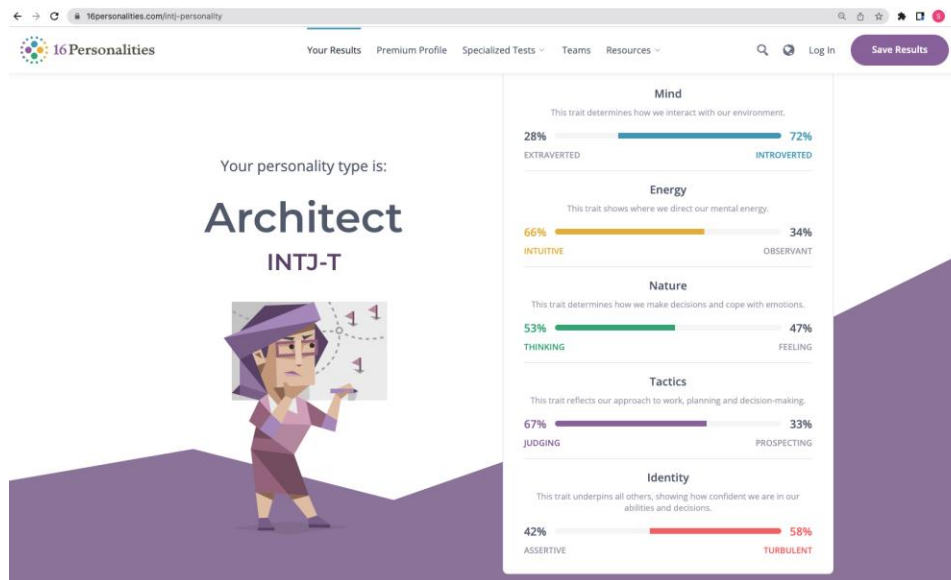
16personalities.com/intj-personality

16Personalities

Your Results Premium Profile Specialized Tests Teams Resources

Log In

Save Results

Your personality type is:

Architect

INTJ-T

Mind

This trait determines how we interact with our environment.

28% 72%

EXTRAVERTED INTROVERTED

Energy

This trait shows where we direct our mental energy.

66% 34%

INTUITIVE OBSERVANT

Nature

This trait determines how we make decisions and cope with emotions.

53% 47%

THINKING FEELING

Tactics

This trait reflects our approach to work, planning and decision-making.

67% 33%

JUDGING PROSPECTING

Identity

This trait underpins all others, showing how confident we are in our abilities and decisions.

42% 58%

ASSERTIVE TURBULENT